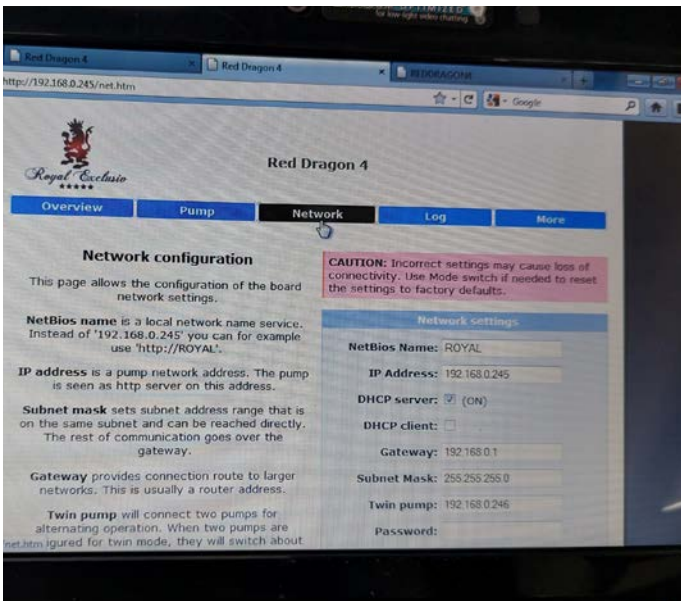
Red Dragon 4

Red Dragon 4

REDDRAGON4

http://192.168.0.245/net.htm

Google

Royal Exclusiv

Red Dragon 4

Overview

Pump

Network

Log

More

Network configuration

This page allows the configuration of the board network settings.

NetBios name is a local network name service. Instead of '192.168.0.245' you can for example use 'http://ROYAL'.

IP address is a pump network address. The pump is seen as http server on this address.

Subnet mask sets subnet address range that is on the same subnet and can be reached directly. The rest of communication goes over the gateway.

Gateway provides connection route to larger networks. This is usually a router address.

Twin pump will connect two pumps for alternating operation. When two pumps are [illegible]igured for twin mode, they will switch about

net.htm

CAUTION: Incorrect settings may cause loss of connectivity. Use Mode switch if needed to reset the settings to factory defaults.

Network settings

NetBios Name: ROYAL

IP Address: 192.168.0.245

DHCP server: (ON)

DHCP client:

Gateway: 192.168.0.1

Subnet Mask: 255.255.255.0

Twin pump: 192.168.0.246

Password: